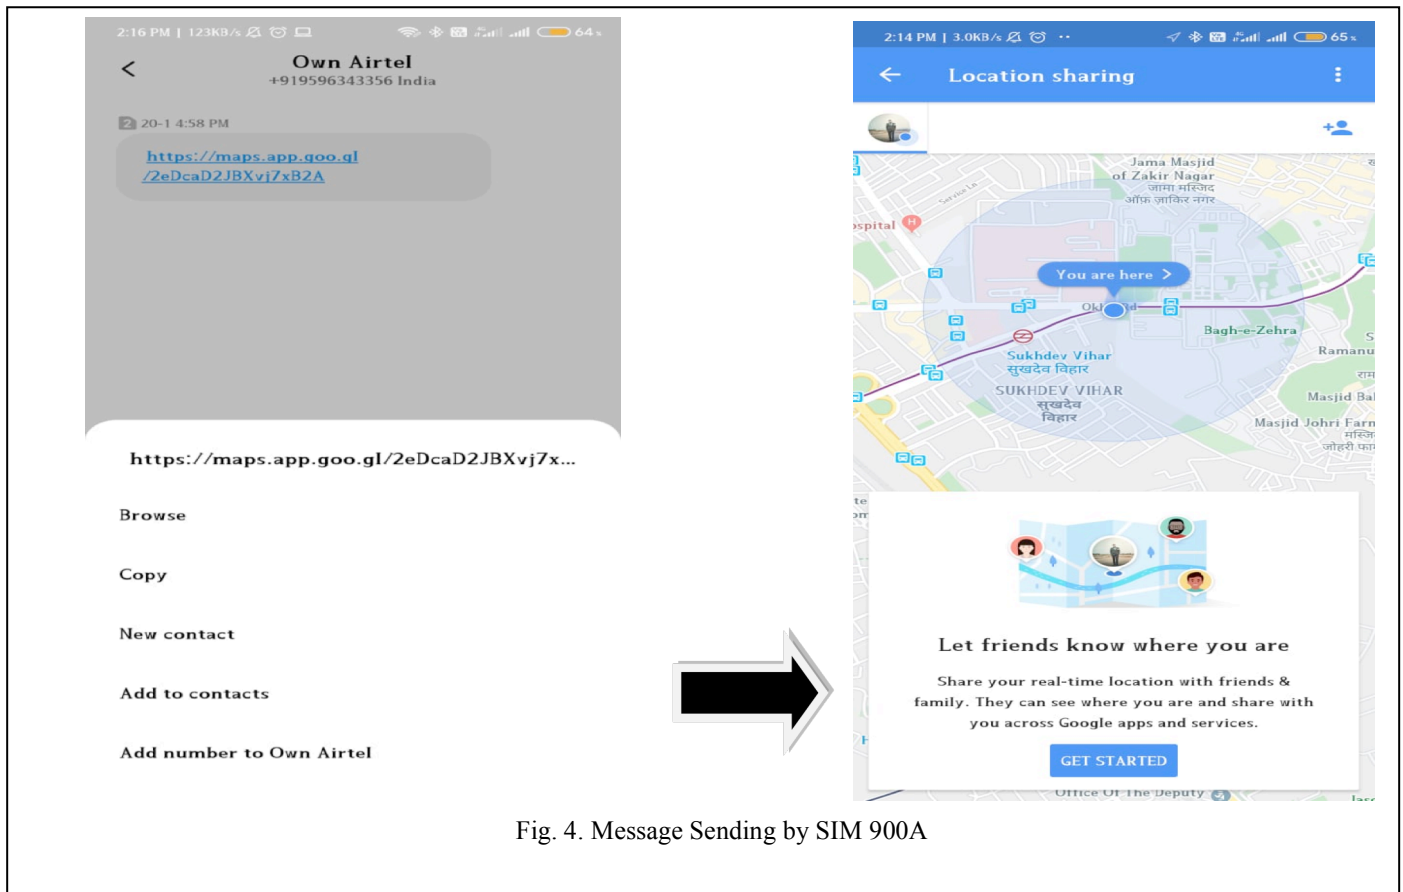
2:16 PM | 123KB/s 64

<

Own Airtel
+919596343356 India

20-1 4:58 PM

https://maps.app.goo.gl/2eDcaD2JBXvj7xB2A

https://maps.app.goo.gl/2eDcaD2JBXvj7x...

Browse

Copy

New contact

Add to contacts

Add number to Own Airtel

2:14 PM | 3.0KB/s 65

Location sharing

Jama Masjid of Zakir Nagar
जामा मस्जिद ऑफ़ ज़ाकिर नगर

spital

You are here >

Okh

Bagh-e-Zehra

Ramanu

Sukhdev Vihar
सुखदेव विहार

SUKHDEV VIHAR
सुखदेव विहार

Masjid Ba

Masjid Johri Farm

Let friends know where you are

Share your real-time location with friends & family. They can see where you are and share with you across Google apps and services.

GET STARTED

Office Of The Deputy

Fig. 4. Message Sending by SIM 900A